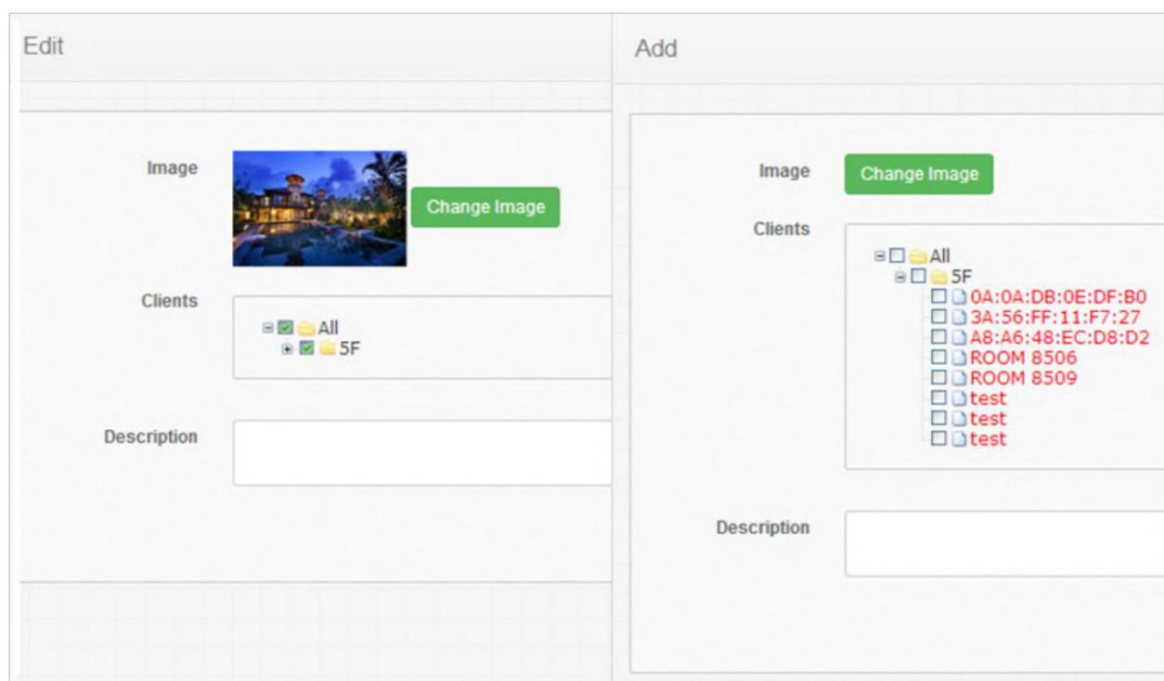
Edit

Image

Change Image

Clients

All
5F

Description

Add

Image

Change Image

Clients

All
5F
0A:0A:DB:0E:DF:B0
3A:56:FF:11:F7:27
A8:A6:48:EC:D8:D2
ROOM 8506
ROOM 8509
test
test
test

Description